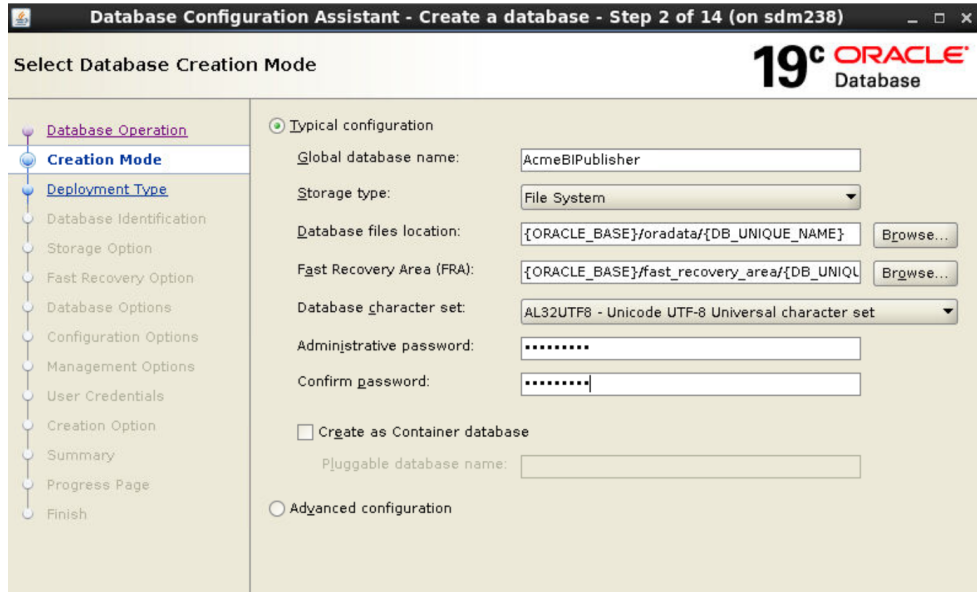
Database Configuration Assistant - Create a database - Step 2 of 14 (on sdm238)

Select Database Creation Mode

19c ORACLE Database

Database Operation
Creation Mode
Deployment Type
Database Identification
Storage Option
Fast Recovery Option
Database Options
Configuration Options
Management Options
User Credentials
Creation Option
Summary
Progress Page
Finish

Typical configuration

Global database name: AcmeBIPublisher

Storage type: File System

Database files location: {ORACLE_BASE}/oradata/{DB_UNIQUE_NAME} Browse...

Fast Recovery Area (FRA): {ORACLE_BASE}/fast_recovery_area/{DB_UNIQU Browse...

Database character set: AL32UTF8 - Unicode UTF-8 Universal character set

Administrative password: •••••••••

Confirm password: •••••••••

Create as Container database

Pluggable database name:

Advanced configuration